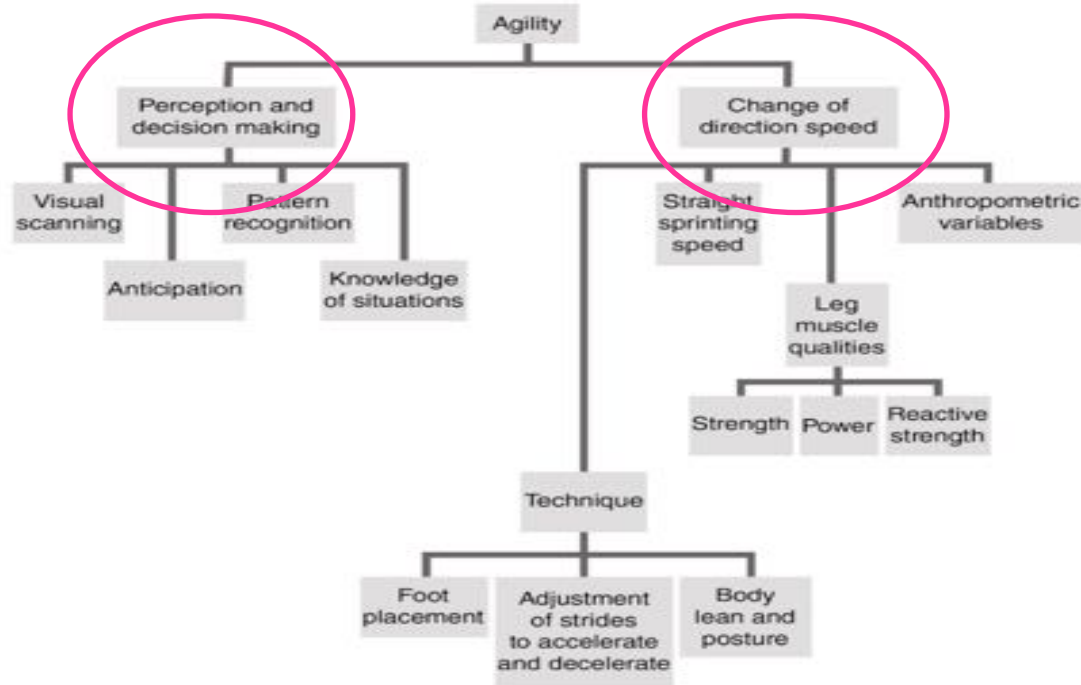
Agility

Perception and decision making

Change of direction speed

Visual scanning

Anticipation

Pattern recognition

Knowledge of situations

Straight sprinting speed

Anthropometric variables

Leg muscle qualities

Strength

Power

Reactive strength

Technique

Foot placement

Adjustment of strides to accelerate and decelerate

Body lean and posture